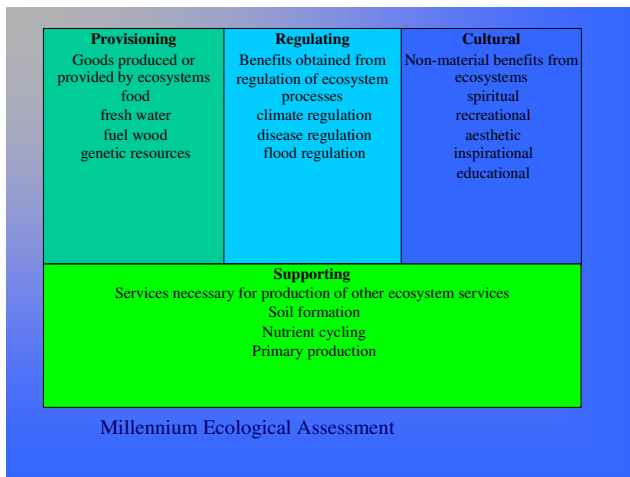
| Provisioning | Regulating | Cultural |
|---|---|---|
| Goods produced or provided by ecosystems<br>food<br>fresh water<br>fuel wood<br>genetic resources | Benefits obtained from regulation of ecosystem processes<br>climate regulation<br>disease regulation<br>flood regulation | Non-material benefits from ecosystems<br>spiritual<br>recreational<br>aesthetic<br>inspirational<br>educational |

**Supporting**
Services necessary for production of other ecosystem services
Soil formation
Nutrient cycling
Primary production

Millennium Ecological Assessment